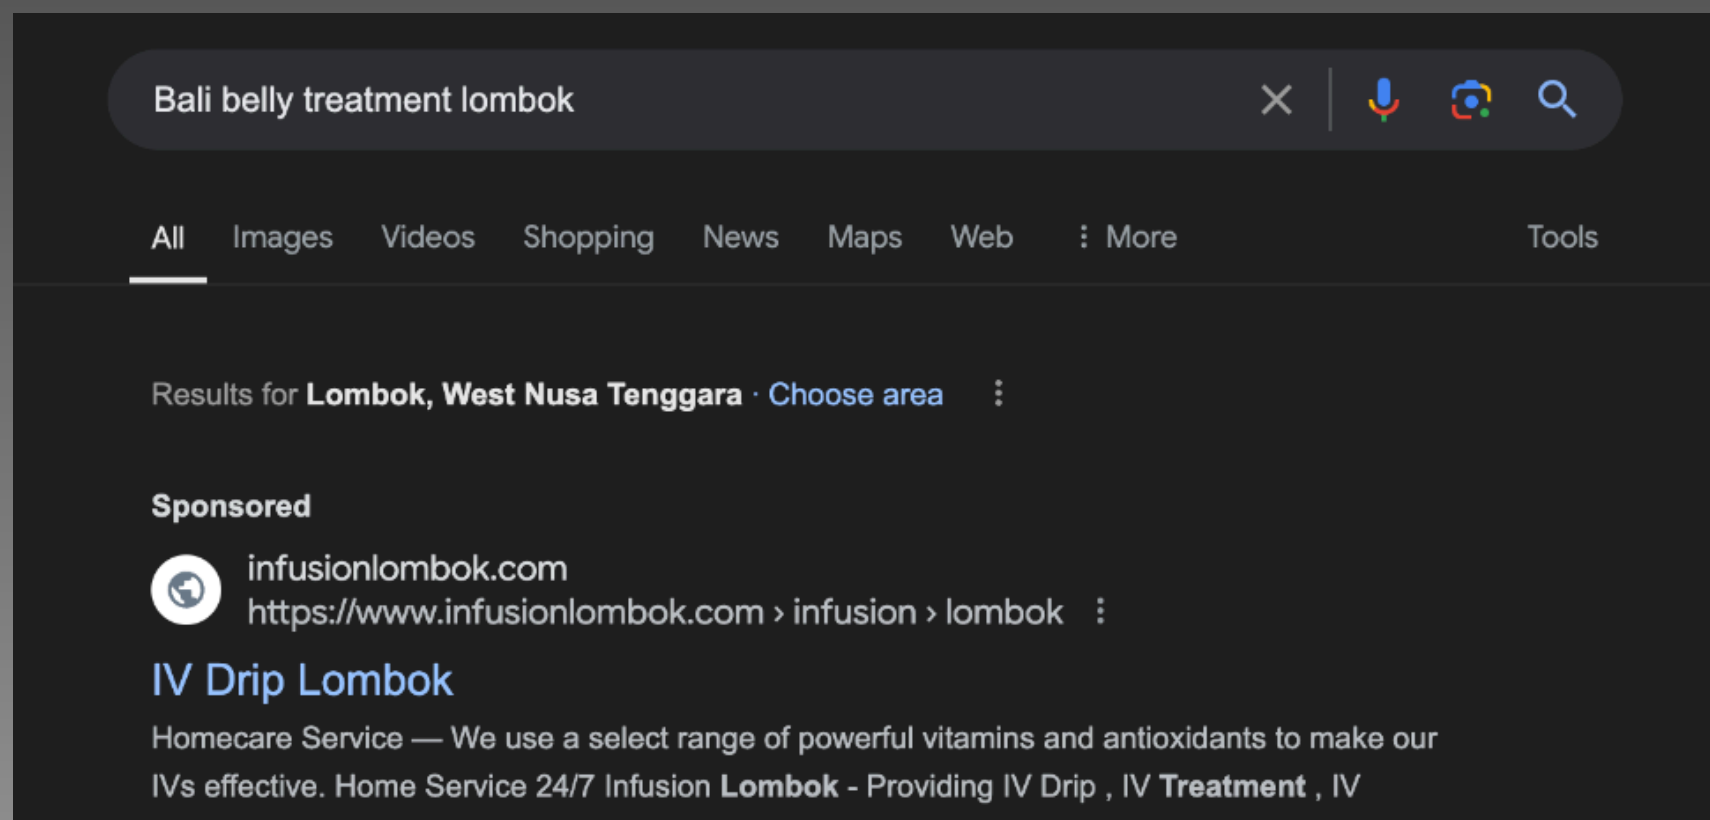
Bali belly treatment lombok

All Images Videos Shopping News Maps Web More Tools

Results for Lombok, West Nusa Tenggara · Choose area

Sponsored

infusionlombok.com
https://www.infusionlombok.com › infusion › lombok

IV Drip Lombok

Homecare Service — We use a select range of powerful vitamins and antioxidants to make our IVs effective. Home Service 24/7 Infusion Lombok - Providing IV Drip , IV Treatment , IV